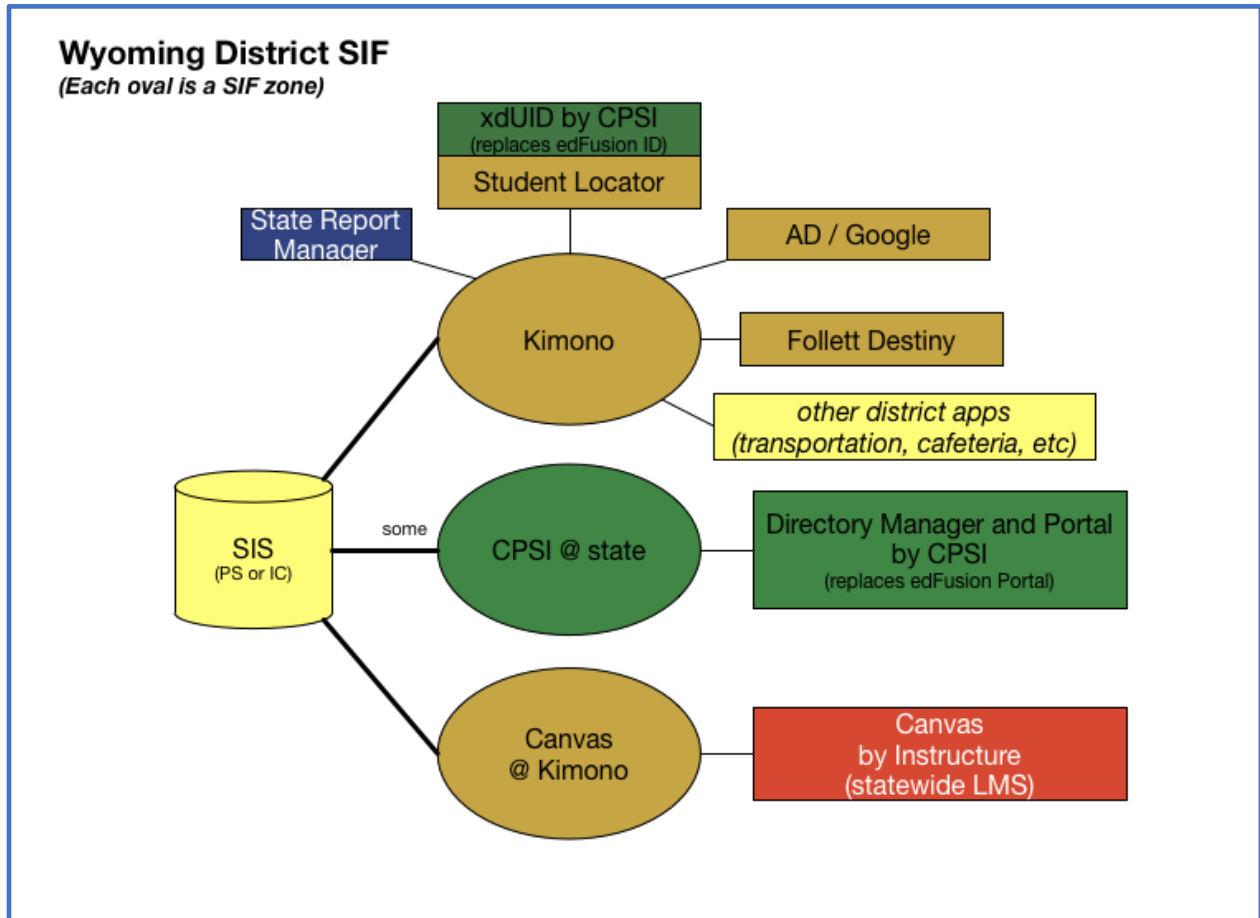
Wyoming District SIF
(Each oval is a SIF zone)

xdUID by CPSI
(replaces edFusion ID)

Student Locator

State Report Manager

AD / Google

Kimono

Follett Destiny

other district apps (transportation, cafeteria, etc)

SIS
(PS or IC)

some

CPSI @ state

Directory Manager and Portal by CPSI
(replaces edFusion Portal)

Canvas @ Kimono

Canvas by Instructure (statewide LMS)